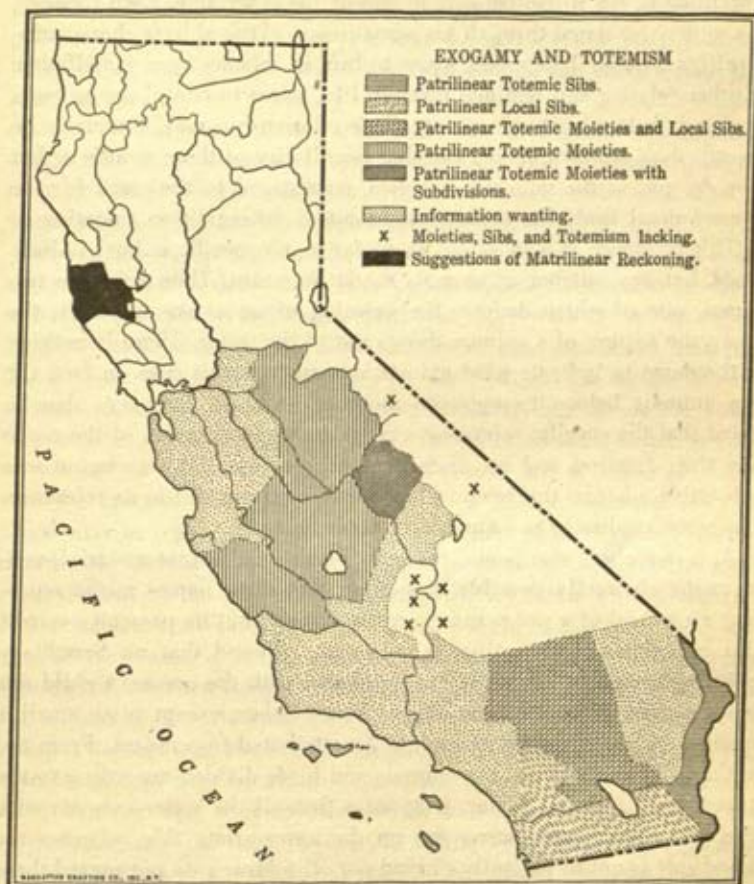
EXOGAMY AND TOTEMISM

Patrilinear Totemic Sibs.

Patrilinear Local Sibs.

Patrilinear Totemic Moieties and Local Sibs.

Patrilinear Totemic Moieties.

Patrilinear Totemic Moieties with Subdivisions.

Information wanting.

x Moieties, Sibs, and Totemism lacking.

Suggestions of Matrilinear Reckoning.

x

x

x x

x

x x

PACIFIC OCEAN

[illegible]